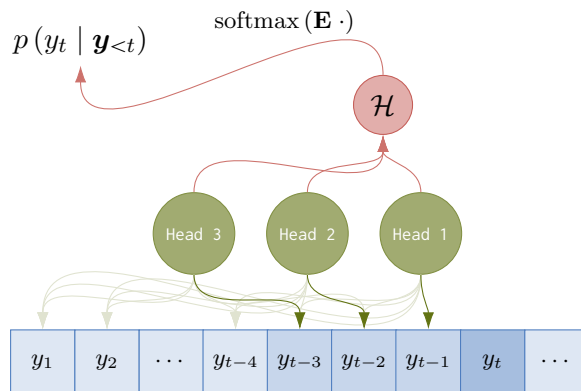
$p\left(y_t \mid \boldsymbol{y}_{<t}\right)$

$\mathrm{softmax}\left(\mathbf{E}\,\cdot\right)$

$\mathcal{H}$

Head 3

Head 2

Head 1

| $y_1$ | $y_2$ | $\cdots$ | $y_{t-4}$ | $y_{t-3}$ | $y_{t-2}$ | $y_{t-1}$ | $y_t$ | $\cdots$ |
|---|---|---|---|---|---|---|---|---|